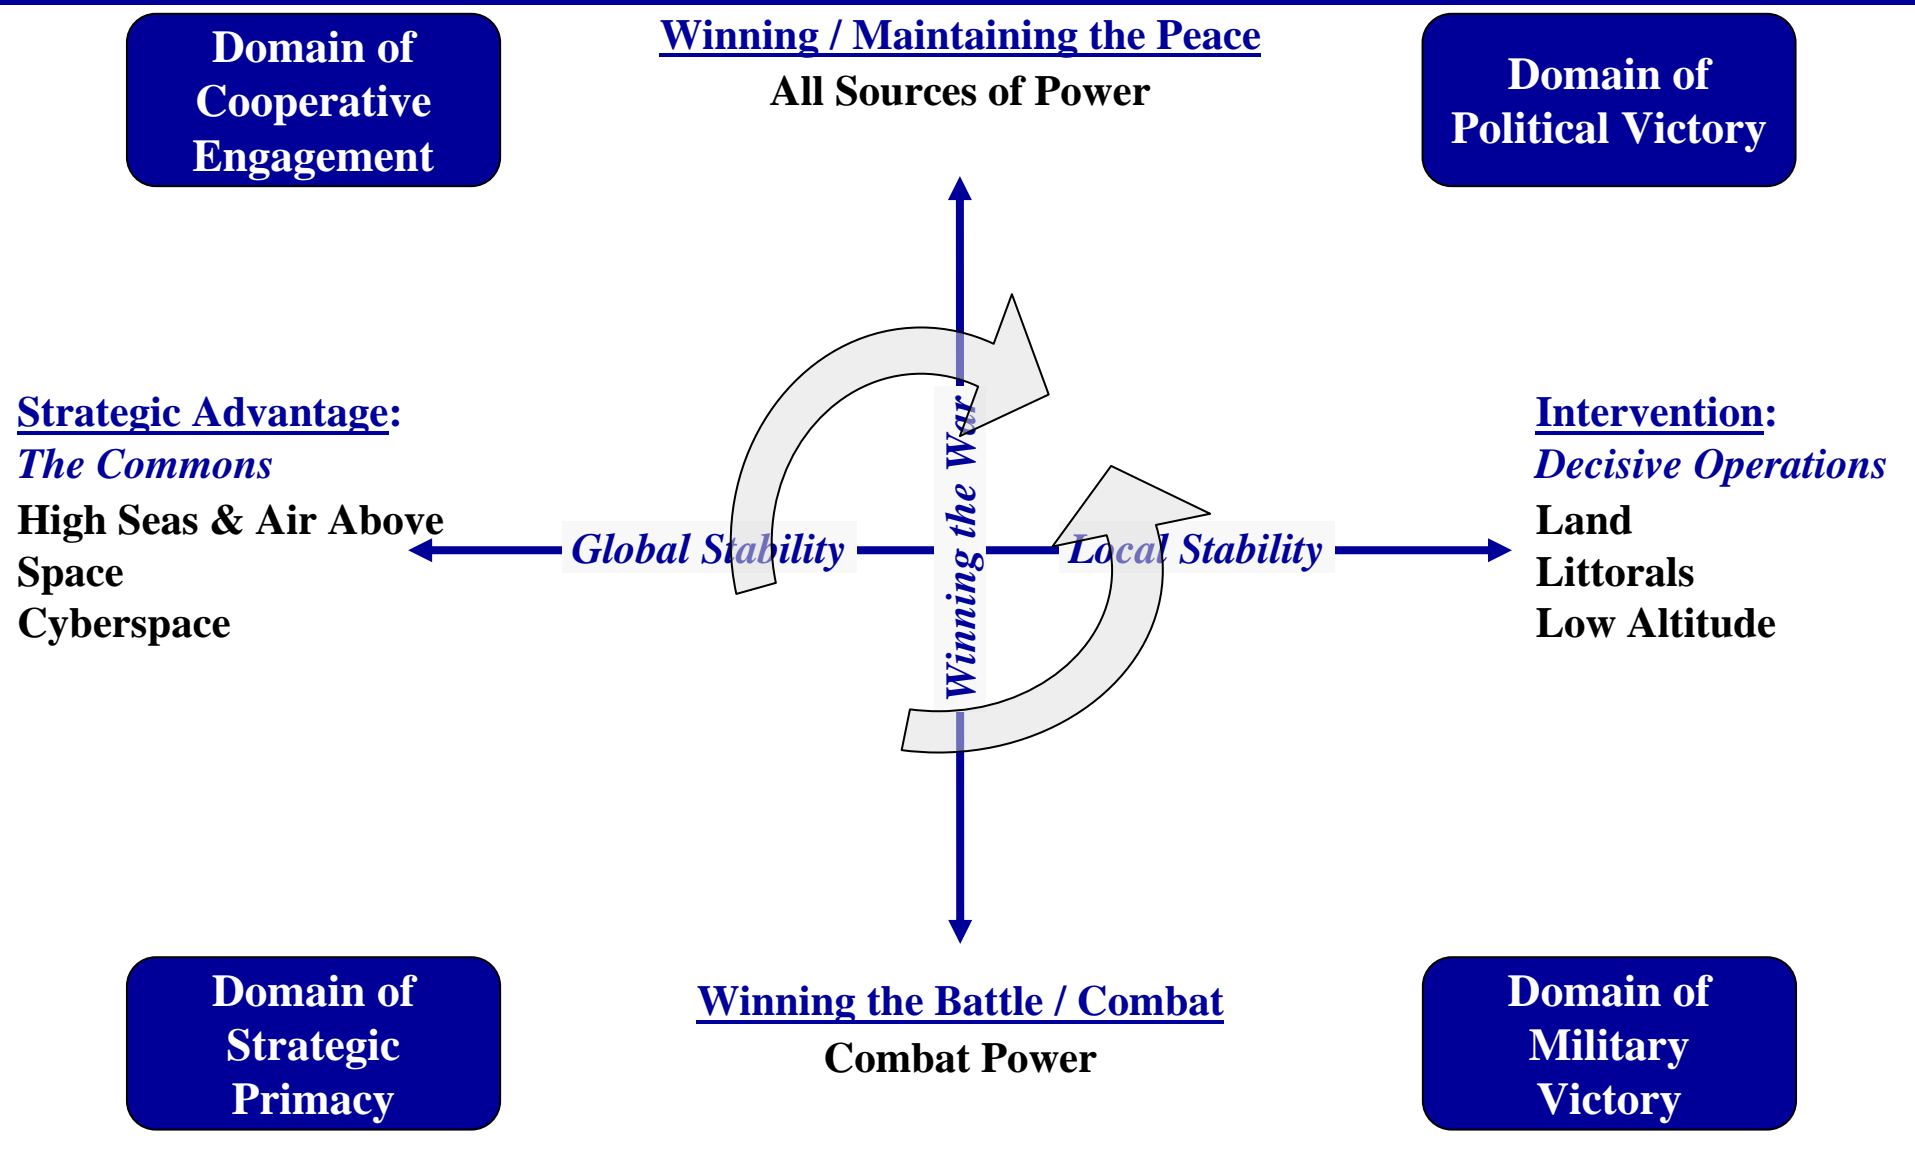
Domain of Cooperative Engagement

Winning / Maintaining the Peace
All Sources of Power

Domain of Political Victory

Strategic Advantage:
The Commons
High Seas & Air Above
Space
Cyberspace

Global Stability

Winning the War

Local Stability

Intervention:
Decisive Operations
Land
Littorals
Low Altitude

Domain of Strategic Primacy

Winning the Battle / Combat
Combat Power

Domain of Military Victory